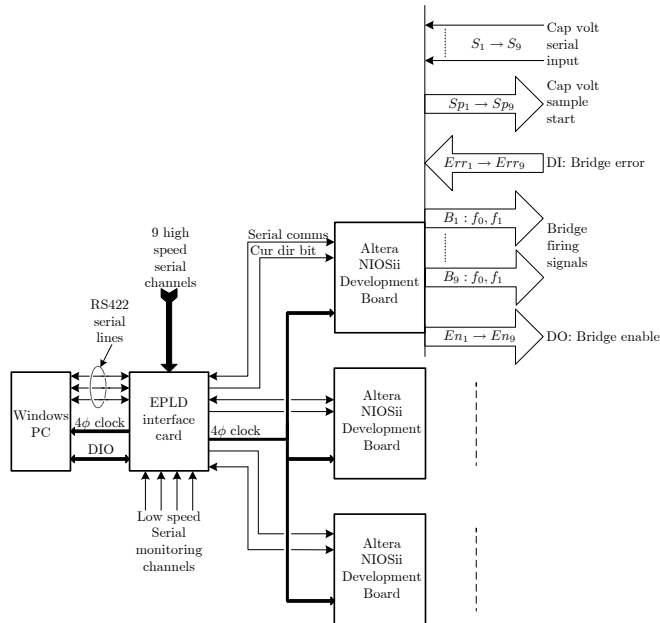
$S_1 \rightarrow S_9$

Cap volt serial input

$Sp_1 \rightarrow Sp_9$

Cap volt sample start

$Err_1 \rightarrow Err_9$

DI: Bridge error

$B_1 : f_0, f_1$

Bridge firing signals

$B_9 : f_0, f_1$

$En_1 \rightarrow En_9$

DO: Bridge enable

9 high speed serial channels

Serial comms

Cur dir bit

Altera NIOSii Development Board

RS422 serial lines

Windows PC

$4\phi$ clock

DIO

EPLD interface card

$4\phi$ clock

Altera NIOSii Development Board

Low speed Serial monitoring channels

Altera NIOSii Development Board